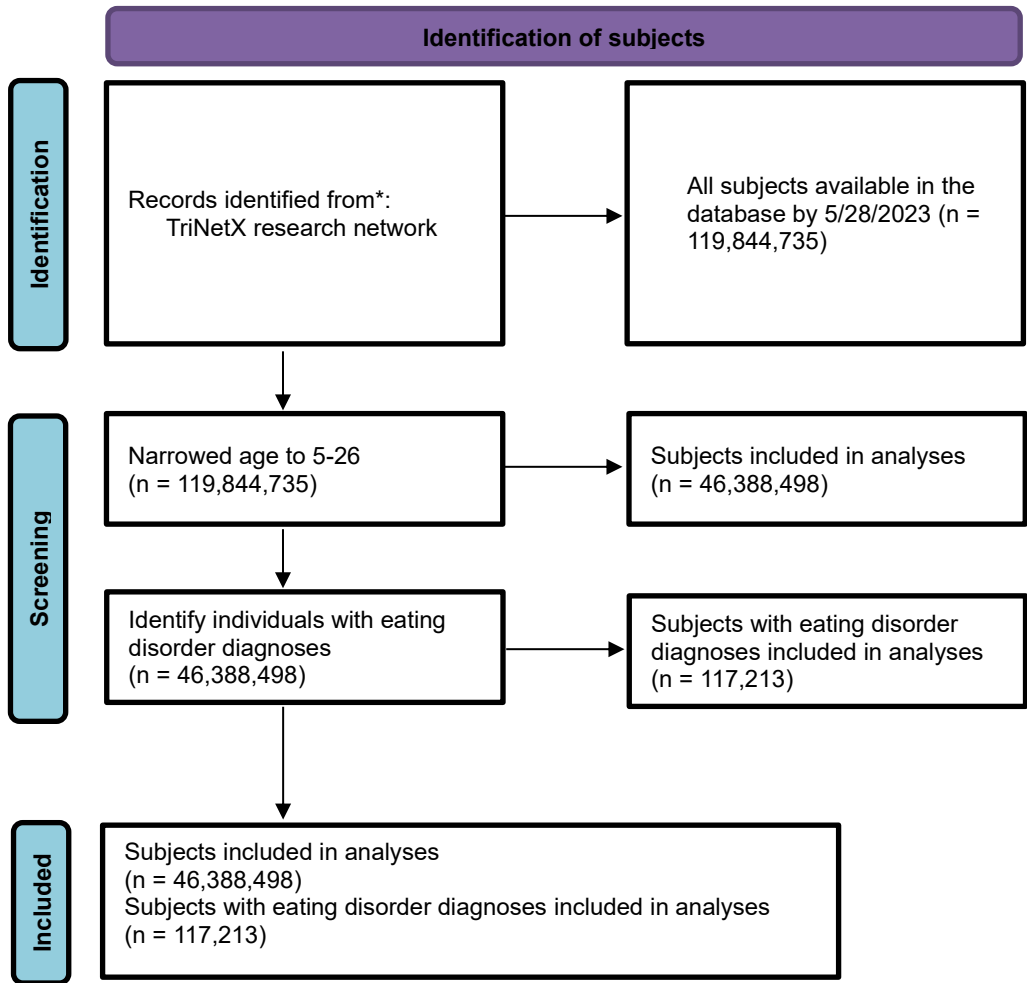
Identification of subjects

Identification

Records identified from*:
TriNetX research network

All subjects available in the database by 5/28/2023 (n = 119,844,735)

Screening

Narrowed age to 5-26
(n = 119,844,735)

Subjects included in analyses
(n = 46,388,498)

Identify individuals with eating disorder diagnoses
(n = 46,388,498)

Subjects with eating disorder diagnoses included in analyses
(n = 117,213)

Included

Subjects included in analyses
(n = 46,388,498)
Subjects with eating disorder diagnoses included in analyses
(n = 117,213)